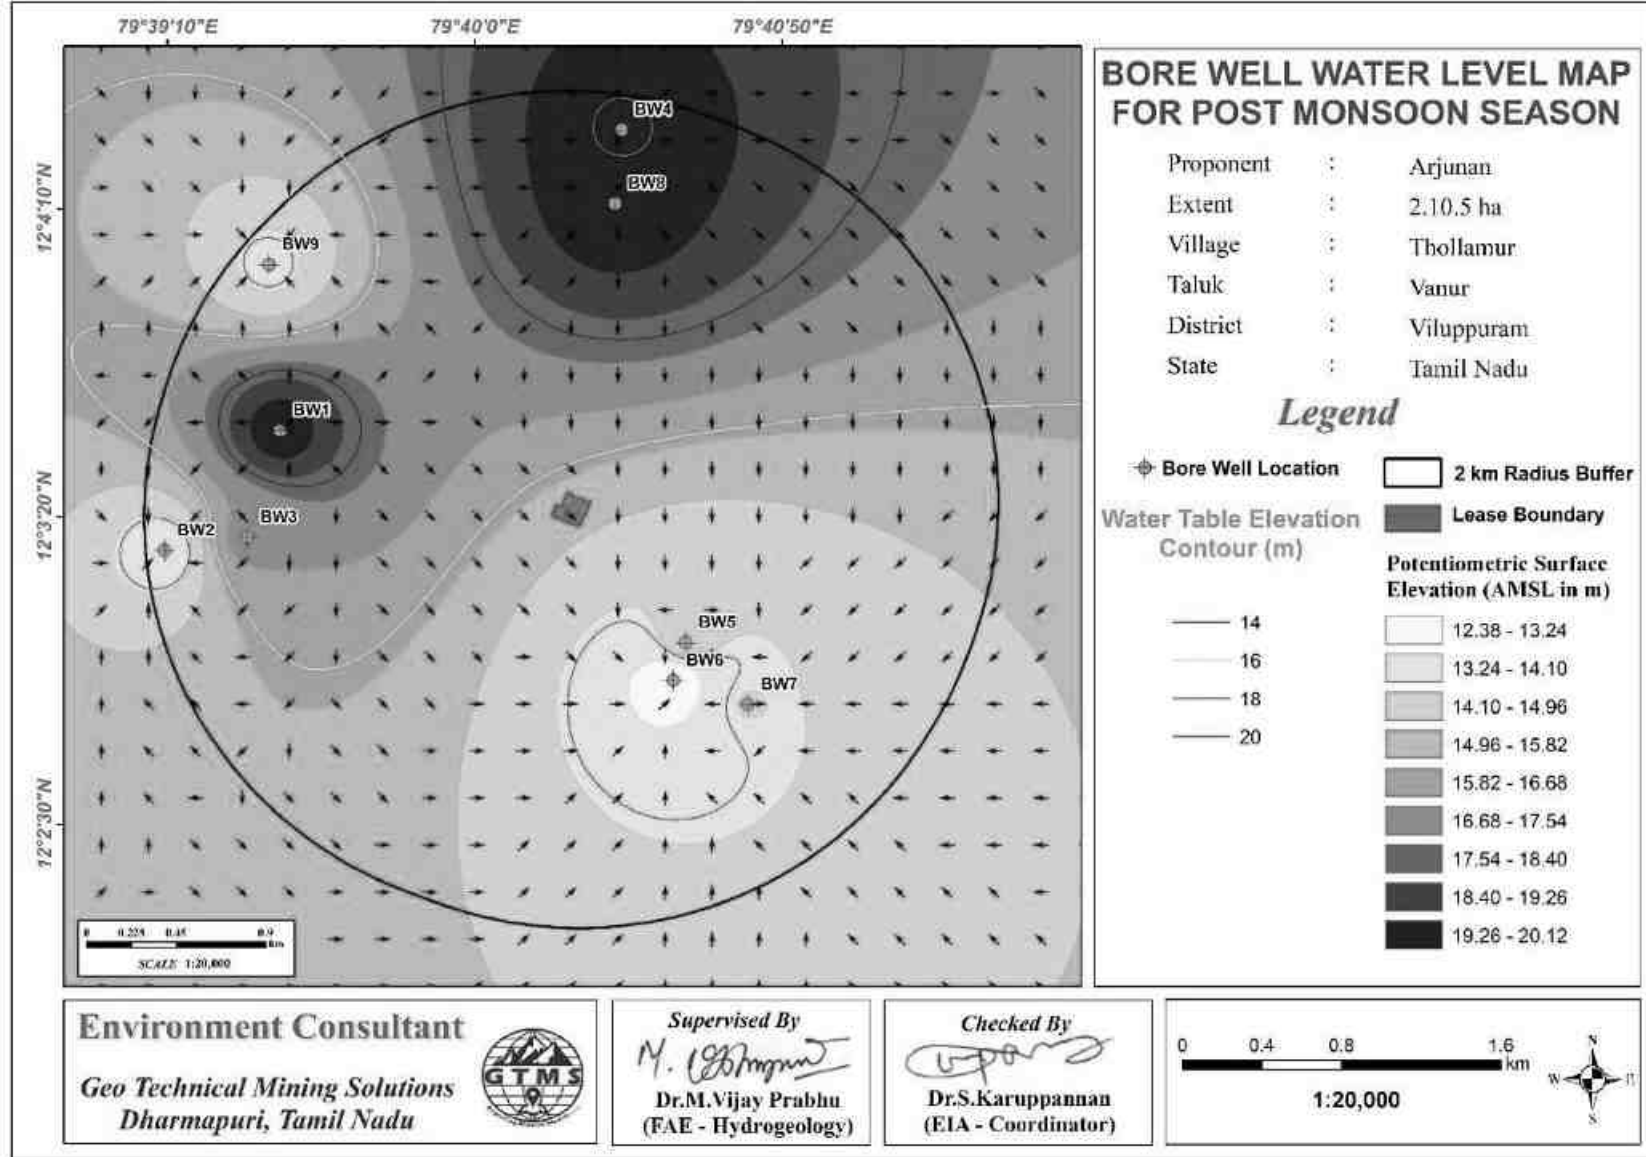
79°39'10"E 79°40'0"E 79°40'50"E

12°4'10"N 12°3'20"N 12°2'30"N

BW4
BW8
BW9
BW1
BW3
BW2
BW5
BW6
BW7

0 0.225 0.45 0.9 Km
SCALE 1:20,000

BORE WELL WATER LEVEL MAP FOR POST MONSOON SEASON

| Proponent | : | Arjunan |
|---|---|---|
| Extent | : | 2.10.5 ha |
| Village | : | Thollamur |
| Taluk | : | Vanur |
| District | : | Viluppuram |
| State | : | Tamil Nadu |

Legend

Bore Well Location

2 km Radius Buffer

Lease Boundary

Water Table Elevation Contour (m)

14
16
18
20

Potentiometric Surface Elevation (AMSL in m)

12.38 - 13.24
13.24 - 14.10
14.10 - 14.96
14.96 - 15.82
15.82 - 16.68
16.68 - 17.54
17.54 - 18.40
18.40 - 19.26
19.26 - 20.12

Environment Consultant
GTMS
Geo Technical Mining Solutions
Dharmapuri, Tamil Nadu

Supervised By
Dr.M.Vijay Prabhu
(FAE - Hydrogeology)

Checked By
Dr.S.Karuppannan
(EIA - Coordinator)

0 0.4 0.8 1.6 Km
1:20,000

N
W E
S